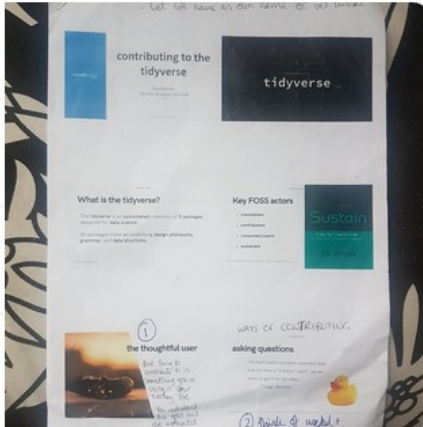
- let us have as own name of set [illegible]

contributing to the tidyverse

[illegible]

tidyverse

What is the tidyverse?

The tidyverse is an opinionated collection of R packages designed for data science.

All packages share an underlying design philosophy, grammar, and data structures.

Key FOSS actors

- maintainers
- contributors
- consumers/users
- sustainers

Sustain

1

the thoughtful user

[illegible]

WAYS OF CONTRIBUTING

asking questions

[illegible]

2 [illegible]